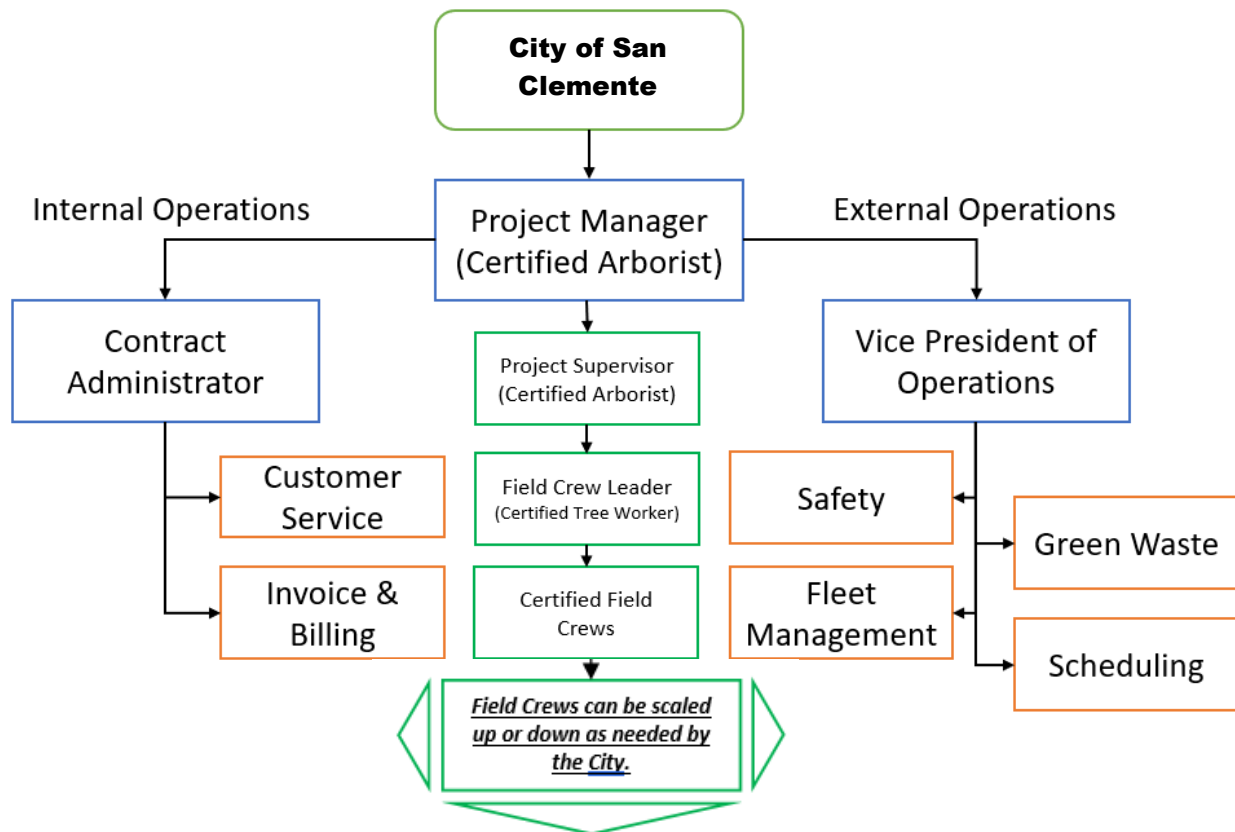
City of San Clemente

Internal Operations

Project Manager (Certified Arborist)

External Operations

Contract Administrator

Project Supervisor (Certified Arborist)

Vice President of Operations

Customer Service

Field Crew Leader (Certified Tree Worker)

Safety

Green Waste

Invoice & Billing

Certified Field Crews

Fleet Management

Scheduling

Field Crews can be scaled up or down as needed by the City.